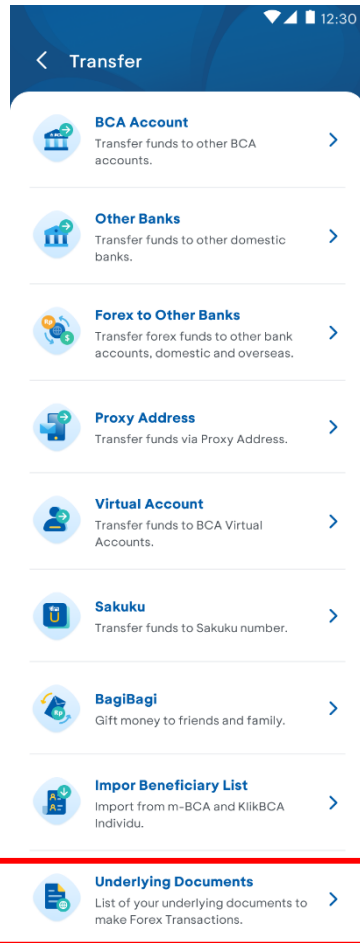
12:30

Transfer

BCA Account
Transfer funds to other BCA accounts.

Other Banks
Transfer funds to other domestic banks.

Forex to Other Banks
Transfer forex funds to other bank accounts, domestic and overseas.

Proxy Address
Transfer funds via Proxy Address.

Virtual Account
Transfer funds to BCA Virtual Accounts.

Sakuku
Transfer funds to Sakuku number.

BagiBagi
Gift money to friends and family.

Impor Beneficiary List
Import from m-BCA and KlikBCA Individu.

Underlying Documents
List of your underlying documents to make Forex Transactions.